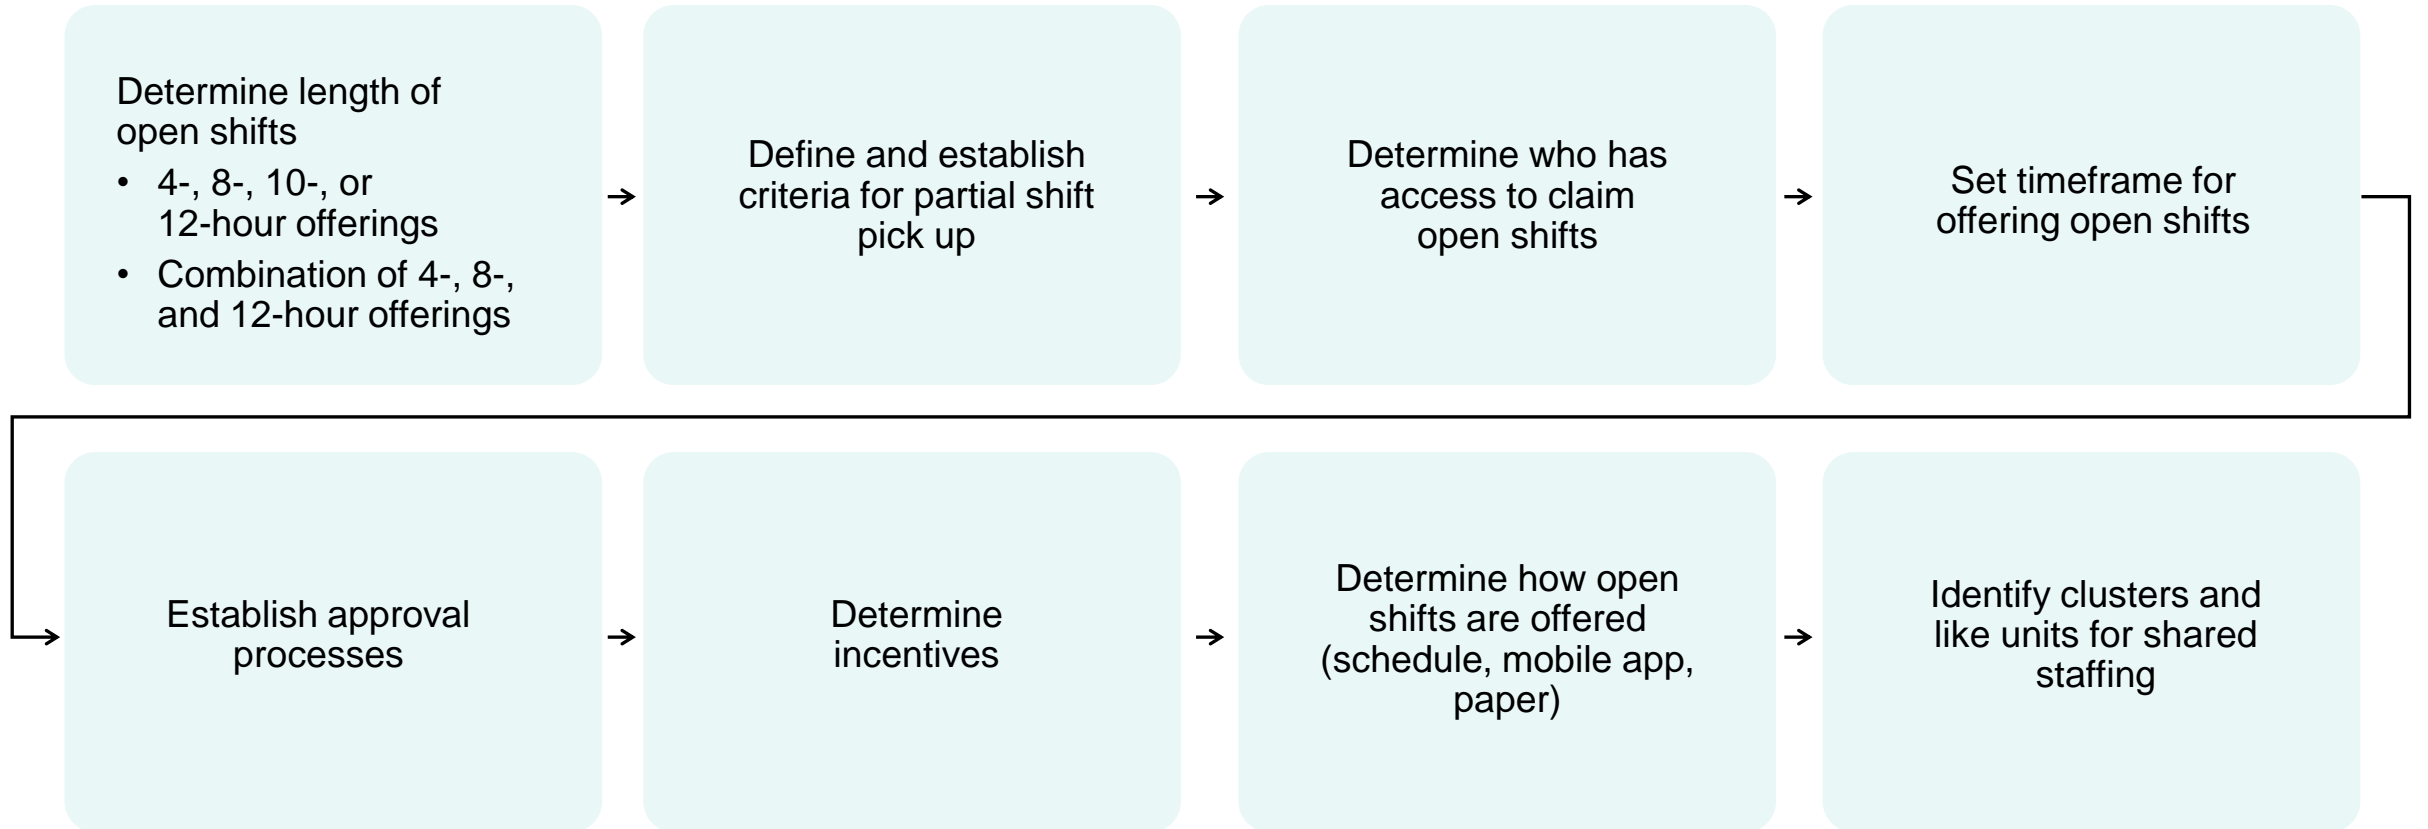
Determine length of open shifts

- 4-, 8-, 10-, or 12-hour offerings
- Combination of 4-, 8-, and 12-hour offerings

Define and establish criteria for partial shift pick up

Determine who has access to claim open shifts

Set timeframe for offering open shifts

Establish approval processes

Determine incentives

Determine how open shifts are offered (schedule, mobile app, paper)

Identify clusters and like units for shared staffing